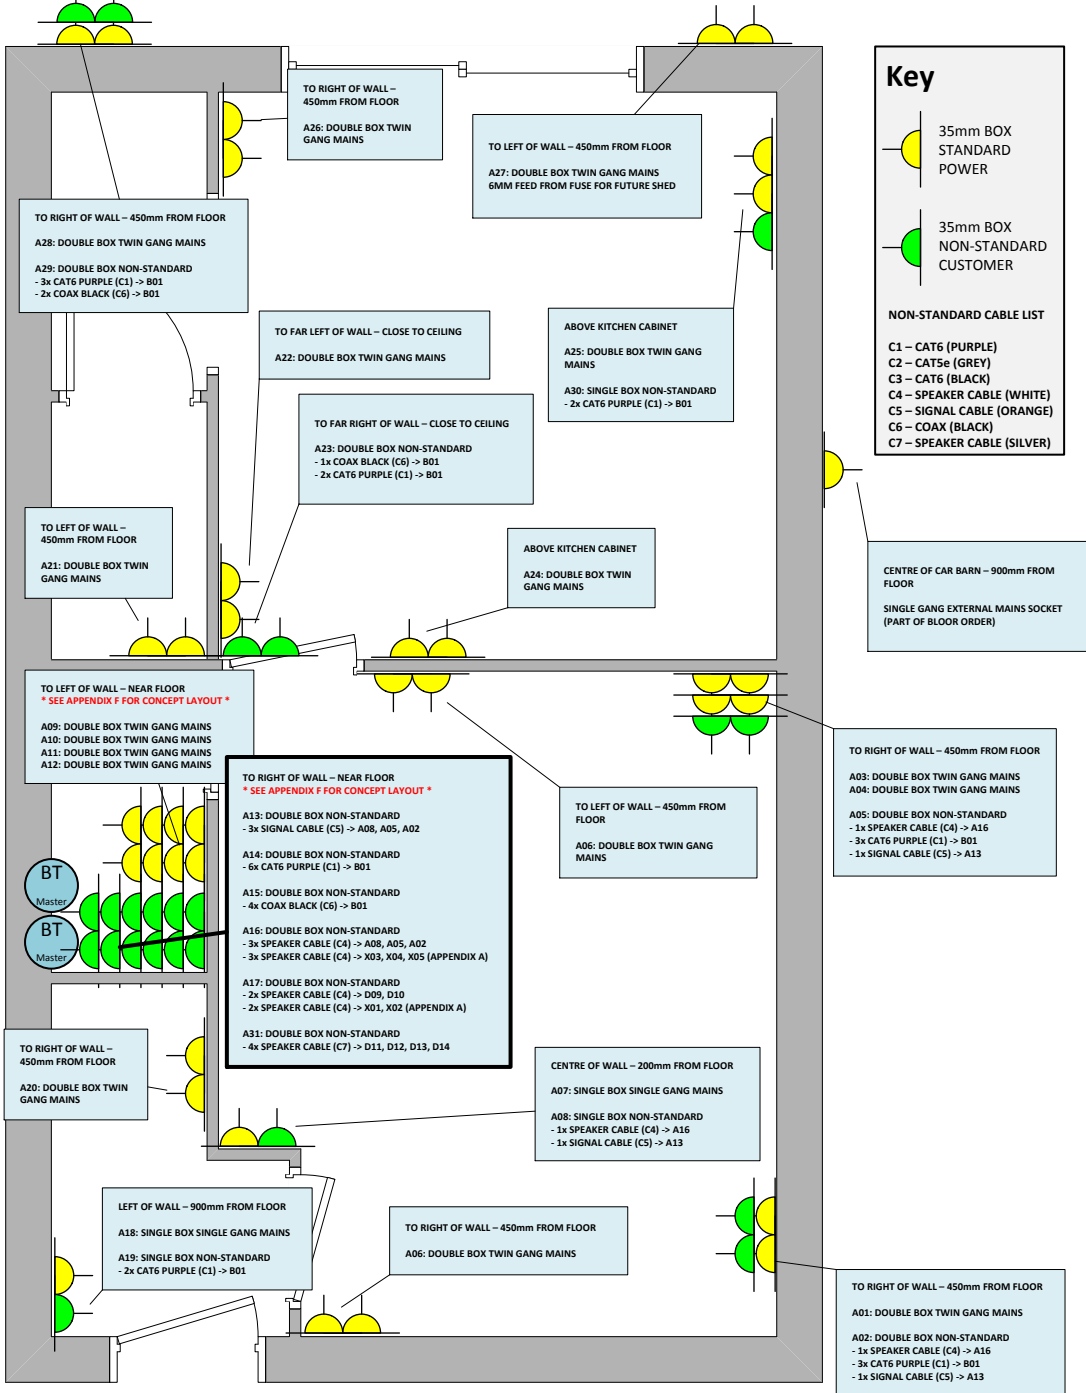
Key

35mm BOX STANDARD POWER

35mm BOX NON-STANDARD CUSTOMER

NON-STANDARD CABLE LIST

C1 – CAT6 (PURPLE)
C2 – CAT5e (GREY)
C3 – CAT6 (BLACK)
C4 – SPEAKER CABLE (WHITE)
C5 – SIGNAL CABLE (ORANGE)
C6 – COAX (BLACK)
C7 – SPEAKER CABLE (SILVER)

TO RIGHT OF WALL – 450mm FROM FLOOR

A26: DOUBLE BOX TWIN GANG MAINS

TO LEFT OF WALL – 450mm FROM FLOOR

A27: DOUBLE BOX TWIN GANG MAINS
6MM FEED FROM FUSE FOR FUTURE SHED

TO RIGHT OF WALL – 450mm FROM FLOOR

A28: DOUBLE BOX TWIN GANG MAINS

A29: DOUBLE BOX NON-STANDARD
- 3x CAT6 PURPLE (C1) -> B01
- 2x COAX BLACK (C6) -> B01

TO FAR LEFT OF WALL – CLOSE TO CEILING

A22: DOUBLE BOX TWIN GANG MAINS

ABOVE KITCHEN CABINET

A25: DOUBLE BOX TWIN GANG MAINS

A30: SINGLE BOX NON-STANDARD
- 2x CAT6 PURPLE (C1) -> B01

TO FAR RIGHT OF WALL – CLOSE TO CEILING

A23: DOUBLE BOX NON-STANDARD
- 1x COAX BLACK (C6) -> B01
- 2x CAT6 PURPLE (C1) -> B01

TO LEFT OF WALL – 450mm FROM FLOOR

A21: DOUBLE BOX TWIN GANG MAINS

ABOVE KITCHEN CABINET

A24: DOUBLE BOX TWIN GANG MAINS

CENTRE OF CAR BARN – 900mm FROM FLOOR

SINGLE GANG EXTERNAL MAINS SOCKET (PART OF BLOOR ORDER)

TO LEFT OF WALL – NEAR FLOOR
* SEE APPENDIX F FOR CONCEPT LAYOUT *

A09: DOUBLE BOX TWIN GANG MAINS
A10: DOUBLE BOX TWIN GANG MAINS
A11: DOUBLE BOX TWIN GANG MAINS
A12: DOUBLE BOX TWIN GANG MAINS

TO RIGHT OF WALL – NEAR FLOOR
* SEE APPENDIX F FOR CONCEPT LAYOUT *

A13: DOUBLE BOX NON-STANDARD
- 3x SIGNAL CABLE (C5) -> A08, A05, A02

A14: DOUBLE BOX NON-STANDARD
- 6x CAT6 PURPLE (C1) -> B01

A15: DOUBLE BOX NON-STANDARD
- 4x COAX BLACK (C6) -> B01

A16: DOUBLE BOX NON-STANDARD
- 3x SPEAKER CABLE (C4) -> A08, A05, A02
- 3x SPEAKER CABLE (C4) -> X03, X04, X05 (APPENDIX A)

A17: DOUBLE BOX NON-STANDARD
- 2x SPEAKER CABLE (C4) -> D09, D10
- 2x SPEAKER CABLE (C4) -> X01, X02 (APPENDIX A)

A31: DOUBLE BOX NON-STANDARD
- 4x SPEAKER CABLE (C7) -> D11, D12, D13, D14

TO LEFT OF WALL – 450mm FROM FLOOR

A06: DOUBLE BOX TWIN GANG MAINS

TO RIGHT OF WALL – 450mm FROM FLOOR

A03: DOUBLE BOX TWIN GANG MAINS
A04: DOUBLE BOX TWIN GANG MAINS

A05: DOUBLE BOX NON-STANDARD
- 1x SPEAKER CABLE (C4) -> A16
- 3x CAT6 PURPLE (C1) -> B01
- 1x SIGNAL CABLE (C5) -> A13

BT
Master
BT
Master

TO RIGHT OF WALL – 450mm FROM FLOOR

A20: DOUBLE BOX TWIN GANG MAINS

CENTRE OF WALL – 200mm FROM FLOOR

A07: SINGLE BOX SINGLE GANG MAINS

A08: SINGLE BOX NON-STANDARD
- 1x SPEAKER CABLE (C4) -> A16
- 1x SIGNAL CABLE (C5) -> A13

LEFT OF WALL – 900mm FROM FLOOR

A18: SINGLE BOX SINGLE GANG MAINS

A19: SINGLE BOX NON-STANDARD
- 2x CAT6 PURPLE (C1) -> B01

TO RIGHT OF WALL – 450mm FROM FLOOR

A06: DOUBLE BOX TWIN GANG MAINS

TO RIGHT OF WALL – 450mm FROM FLOOR

A01: DOUBLE BOX TWIN GANG MAINS

A02: DOUBLE BOX NON-STANDARD
- 1x SPEAKER CABLE (C4) -> A16
- 3x CAT6 PURPLE (C1) -> B01
- 1x SIGNAL CABLE (C5) -> A13